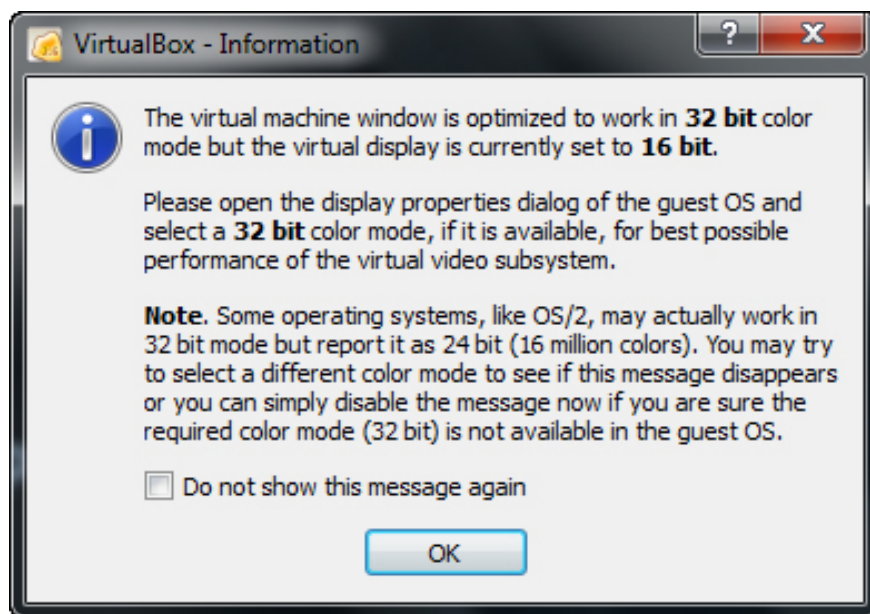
VirtualBox - Information

?

X

The virtual machine window is optimized to work in 32 bit color mode but the virtual display is currently set to 16 bit.

Please open the display properties dialog of the guest OS and select a 32 bit color mode, if it is available, for best possible performance of the virtual video subsystem.

Note. Some operating systems, like OS/2, may actually work in 32 bit mode but report it as 24 bit (16 million colors). You may try to select a different color mode to see if this message disappears or you can simply disable the message now if you are sure the required color mode (32 bit) is not available in the guest OS.

Do not show this message again

OK